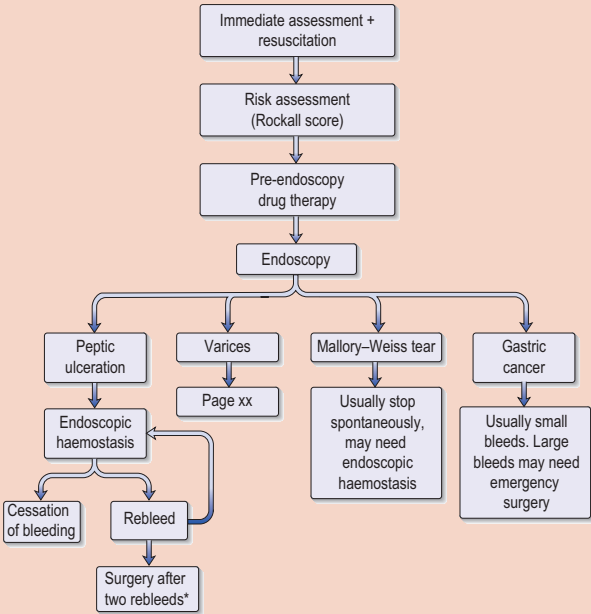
Immediate assessment + resuscitation

Risk assessment (Rockall score)

Pre-endoscopy drug therapy

Endoscopy

Peptic ulceration

Varices

Mallory–Weiss tear

Gastric cancer

Page xx

Usually stop spontaneously, may need endoscopic haemostasis

Usually small bleeds. Large bleeds may need emergency surgery

Endoscopic haemostasis

Cessation of bleeding

Rebleed

Surgery after two rebleeds*